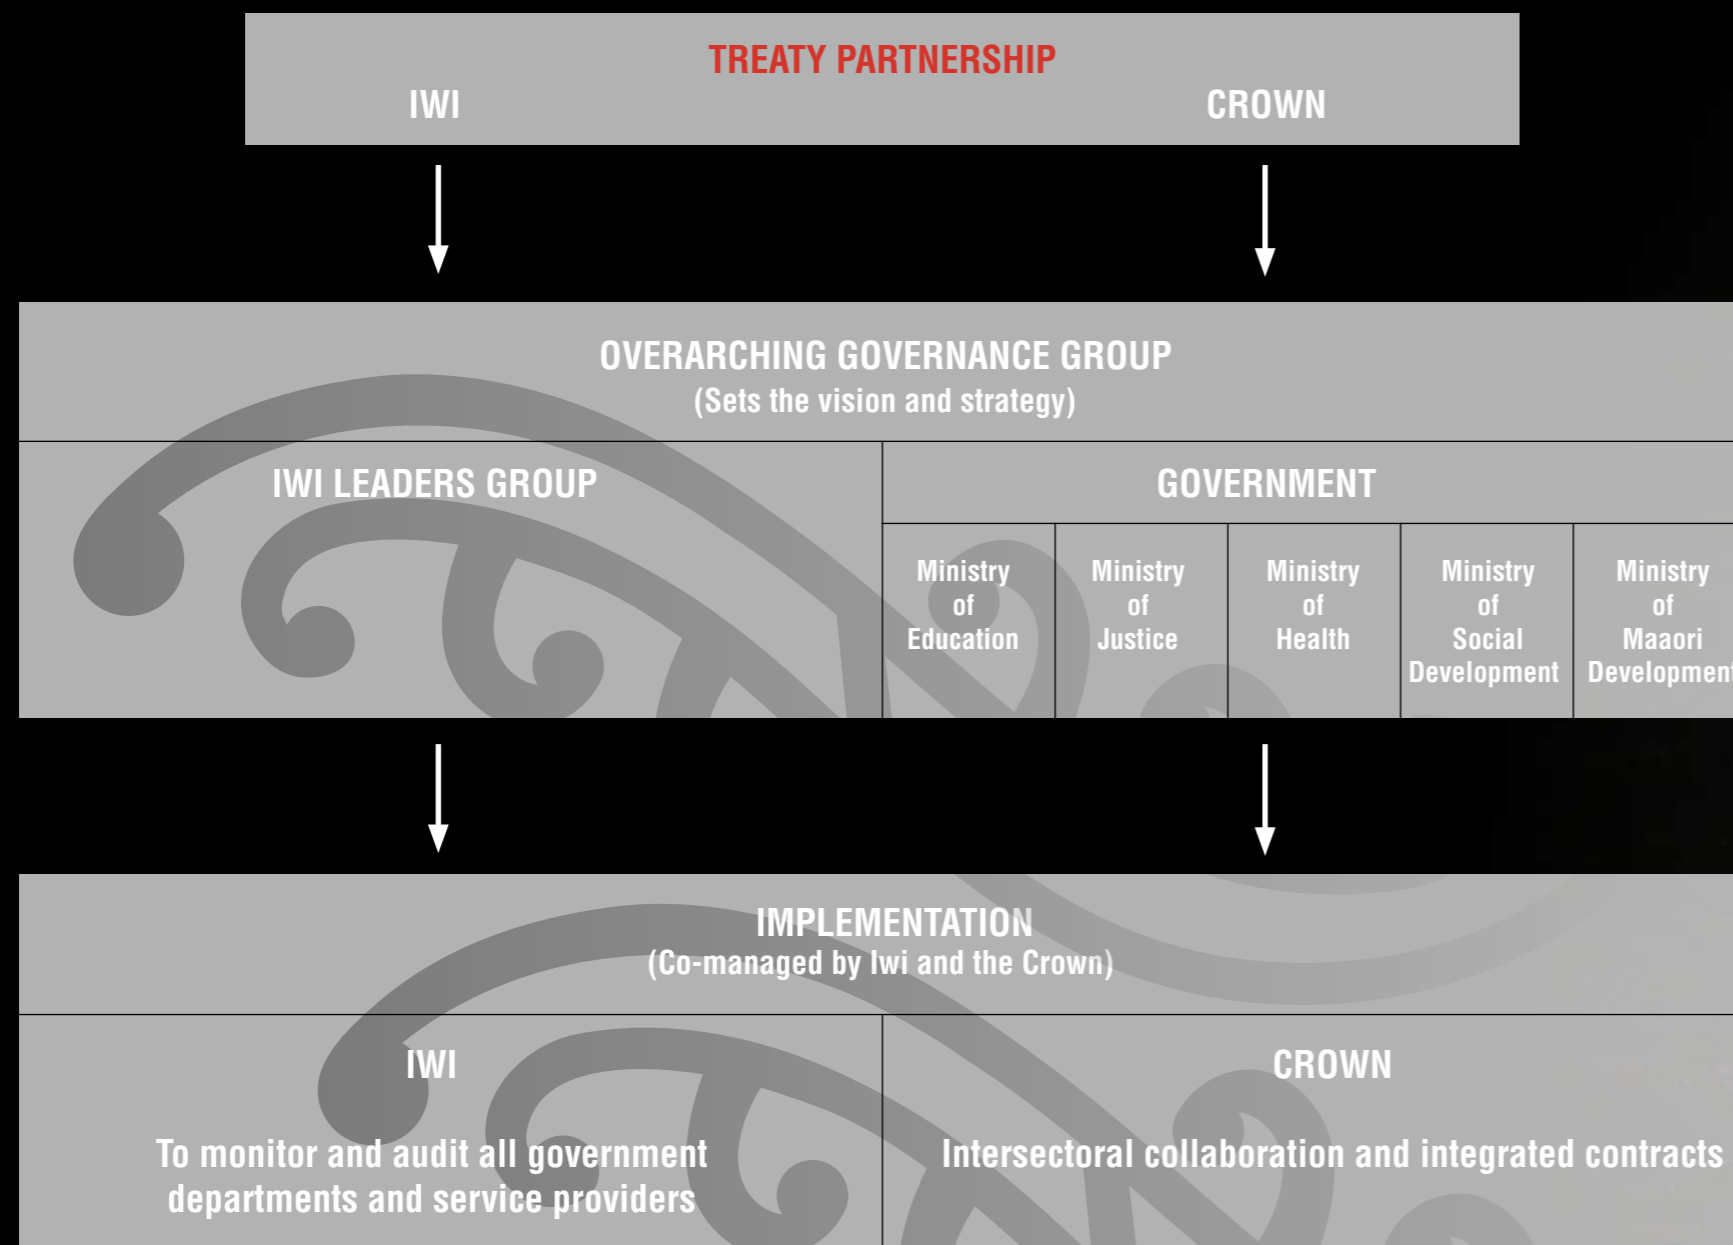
TREATY PARTNERSHIP
IWI
CROWN

OVERARCHING GOVERNANCE GROUP
(Sets the vision and strategy)

IWI LEADERS GROUP

GOVERNMENT

| Ministry of Education | Ministry of Justice | Ministry of Health | Ministry of Social Development | Ministry of Maaori Developmen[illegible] |
|---|---|---|---|---|

IMPLEMENTATION
(Co-managed by Iwi and the Crown)

IWI

To monitor and audit all government departments and service providers

CROWN

Intersectoral collaboration and integrated contracts